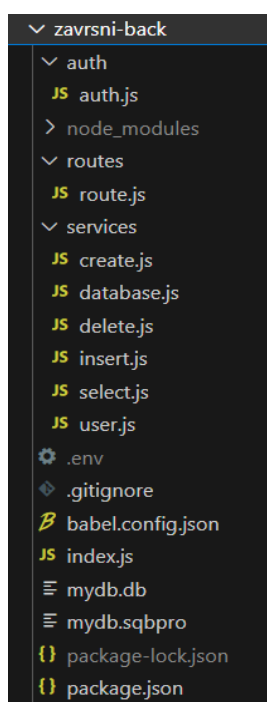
zavrsni-back
auth
JS auth.js
node_modules
routes
JS route.js
services
JS create.js
JS database.js
JS delete.js
JS insert.js
JS select.js
JS user.js
.env
.gitignore
babel.config.json
JS index.js
mydb.db
mydb.sqbpro
{} package-lock.json
{} package.json